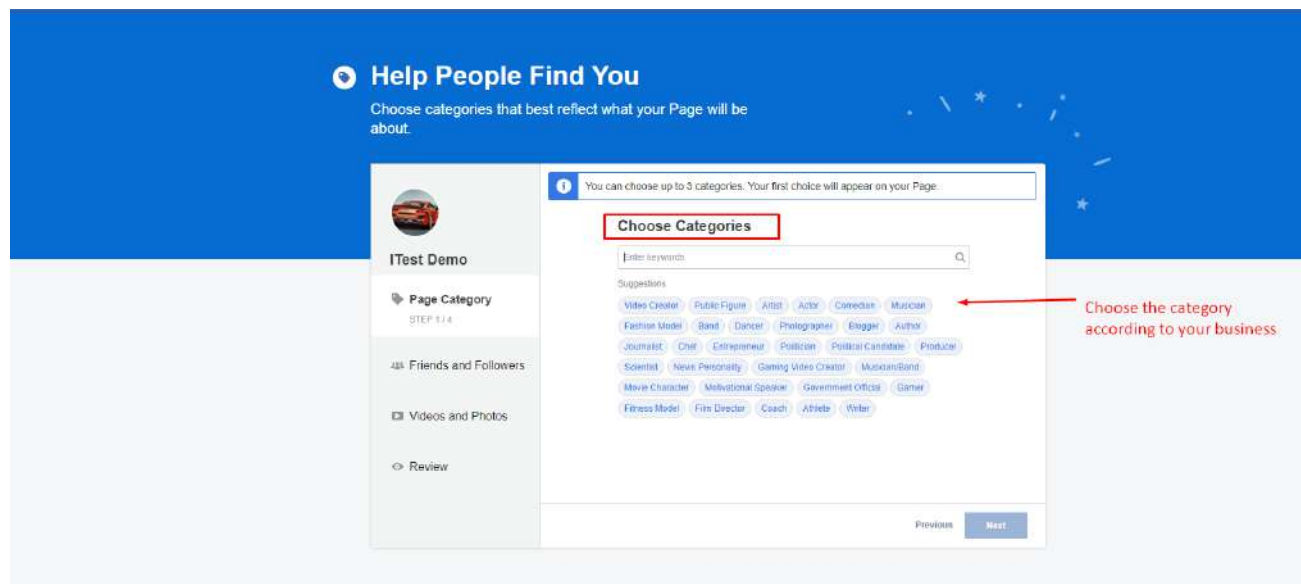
Help People Find You

Choose categories that best reflect what your Page will be about.

ITest Demo

Page Category
STEP 1 / 4

Friends and Followers

Videos and Photos

Review

You can choose up to 3 categories. Your first choice will appear on your Page.

Choose Categories

Enter keywords

Suggestions

Video Creator Public Figure Artist Actor Comedian Musician Fashion Model Band Dancer Photographer Blogger Author Journalist Chef Entrepreneur Politician Political Candidate Producer Scientist News Personality Gaming Video Creator Musician/Band Movie Character Motivational Speaker Government Official Gamer Fitness Model Film Director Coach Athlete Writer

Choose the category according to your business

Previous Next